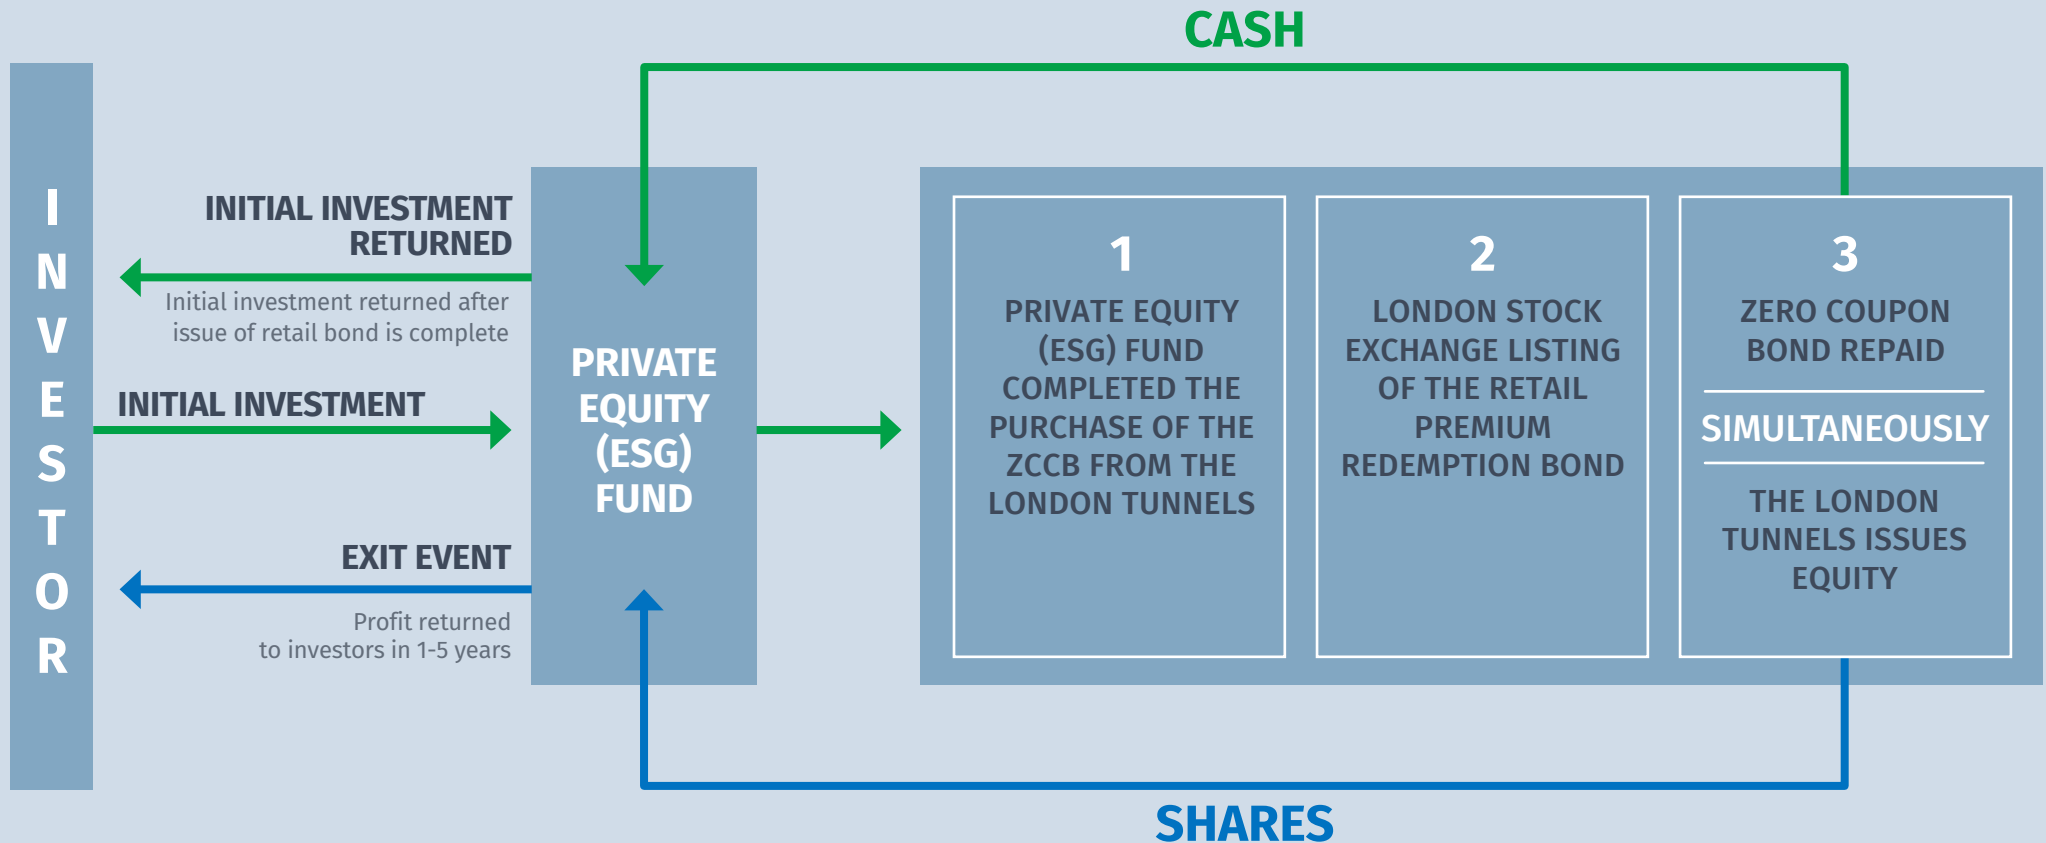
CASH

INVESTOR

INITIAL INVESTMENT RETURNED

Initial investment returned after issue of retail bond is complete

INITIAL INVESTMENT

EXIT EVENT

Profit returned to investors in 1-5 years

PRIVATE EQUITY (ESG) FUND

1
PRIVATE EQUITY (ESG) FUND COMPLETED THE PURCHASE OF THE ZCCB FROM THE LONDON TUNNELS

2
LONDON STOCK EXCHANGE LISTING OF THE RETAIL PREMIUM REDEMPTION BOND

3
ZERO COUPON BOND REPAID

SIMULTANEOUSLY

THE LONDON TUNNELS ISSUES EQUITY

SHARES